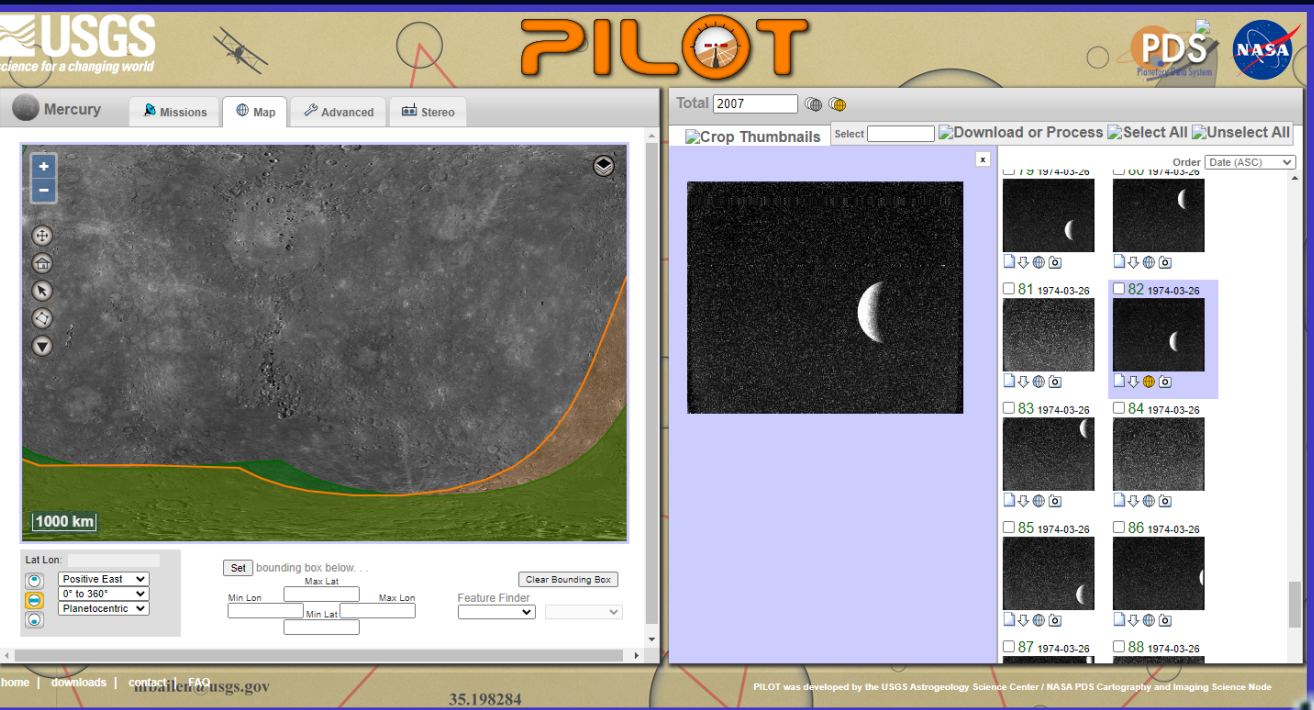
USGS
science for a changing world

PILOT

PDS
Planetary Data System

NASA

Mercury

Missions

Map

Advanced

Stereo

1000 km

Lat Lon:

Positive East

0° to 360°

Planetocentric

Set bounding box below. . .

Max Lat

Min Lon

Max Lon

Min Lat

Clear Bounding Box

Feature Finder

Total 2007

Crop Thumbnails

Select

Download or Process

Select All

Unselect All

x

Order Date (ASC)

79 1974-03-26

80 1974-03-26

81 1974-03-26

82 1974-03-26

83 1974-03-26

84 1974-03-26

85 1974-03-26

86 1974-03-26

87 1974-03-26

88 1974-03-26

home | downloads | contact | FAQ

mbailen@usgs.gov

35.198284

PILOT was developed by the USGS Astrogeology Science Center / NASA PDS Cartography and Imaging Science Node